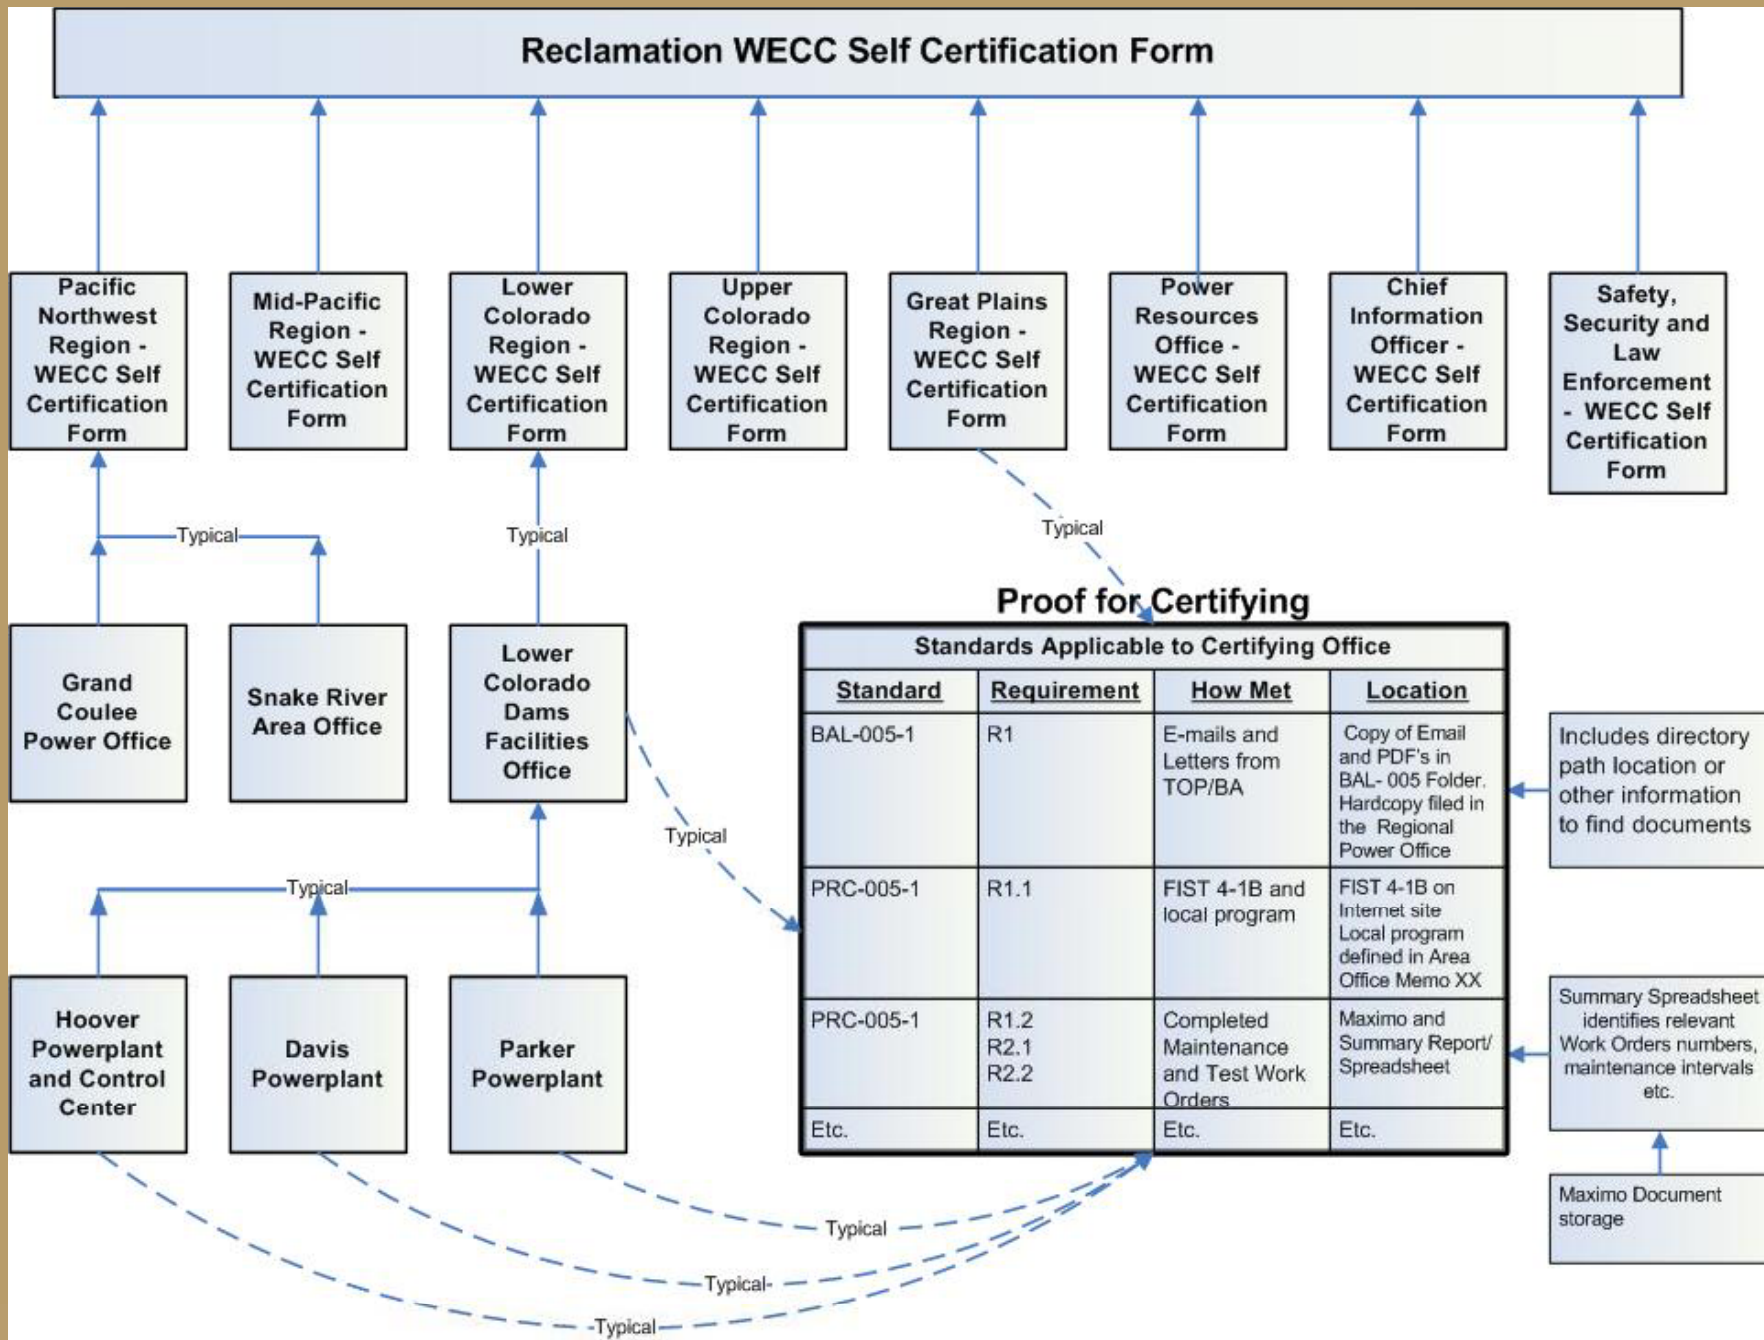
Reclamation WECC Self Certification Form

Pacific Northwest Region - WECC Self Certification Form

Mid-Pacific Region - WECC Self Certification Form

Lower Colorado Region - WECC Self Certification Form

Upper Colorado Region - WECC Self Certification Form

Great Plains Region - WECC Self Certification Form

Power Resources Office - WECC Self Certification Form

Chief Information Officer - WECC Self Certification Form

Safety, Security and Law Enforcement - WECC Self Certification Form

Typical

Typical

Typical

Grand Coulee Power Office

Snake River Area Office

Lower Colorado Dams Facilities Office

Typical

Typical

Hoover Powerplant and Control Center

Davis Powerplant

Parker Powerplant

Proof for Certifying

Standards Applicable to Certifying Office

| Standard | Requirement | How Met | Location |
|---|---|---|---|
| BAL-005-1 | R1 | E-mails and Letters from TOP/BA | Copy of Email and PDF's in BAL- 005 Folder. Hardcopy filed in the Regional Power Office |
| PRC-005-1 | R1.1 | FIST 4-1B and local program | FIST 4-1B on Internet site Local program defined in Area Office Memo XX |
| PRC-005-1 | R1.2 R2.1 R2.2 | Completed Maintenance and Test Work Orders | Maximo and Summary Report/ Spreadsheet |
| Etc. | Etc. | Etc. | Etc. |

Includes directory path location or other information to find documents

Summary Spreadsheet identifies relevant Work Orders numbers, maintenance intervals etc.

Maximo Document storage

Typical

Typical

Typical